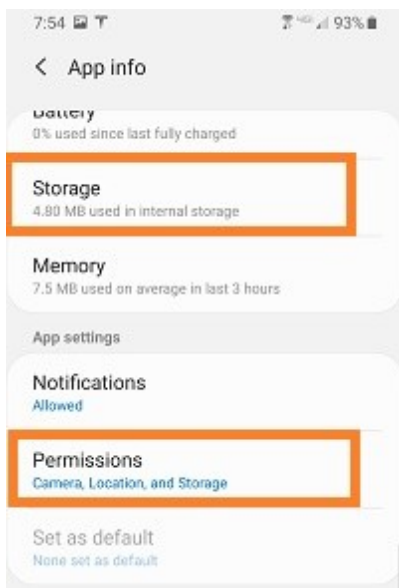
7:54 93%

< App info

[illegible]
0% used since last fully charged

Storage
4.80 MB used in internal storage

Memory
7.5 MB used on average in last 3 hours

App settings

Notifications
Allowed

Permissions
Camera, Location, and Storage

Set as default
None set as default